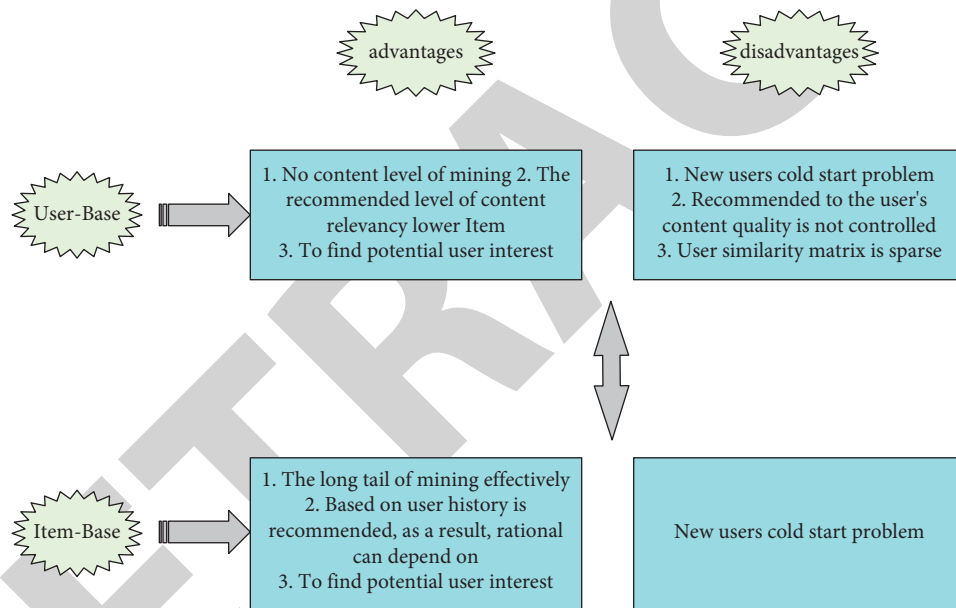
advantages

disadvantages

User-Base

1. No content level of mining 2. The recommended level of content relevancy lower Item
3. To find potential user interest

1. New users cold start problem
2. Recommended to the user's content quality is not controlled
3. User similarity matrix is sparse

Item-Base

1. The long tail of mining effectively
2. Based on user history is recommended, as a result, rational can depend on
3. To find potential user interest

New users cold start problem

RETRACTED